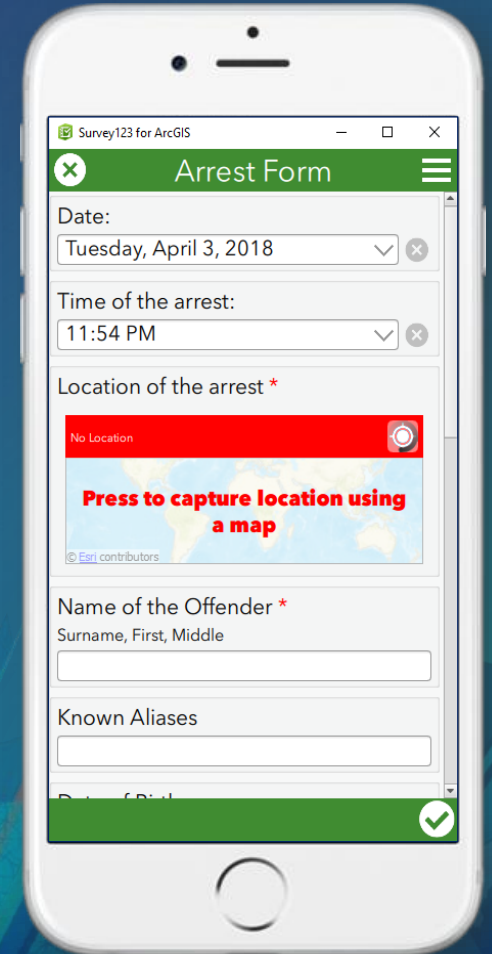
Survey123 for ArcGIS

Arrest Form

Date:
Tuesday, April 3, 2018

Time of the arrest:
11:54 PM

Location of the arrest *

No Location

Press to capture location using a map

© Esri contributors

Name of the Offender *
Surname, First, Middle

Known Aliases

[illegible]